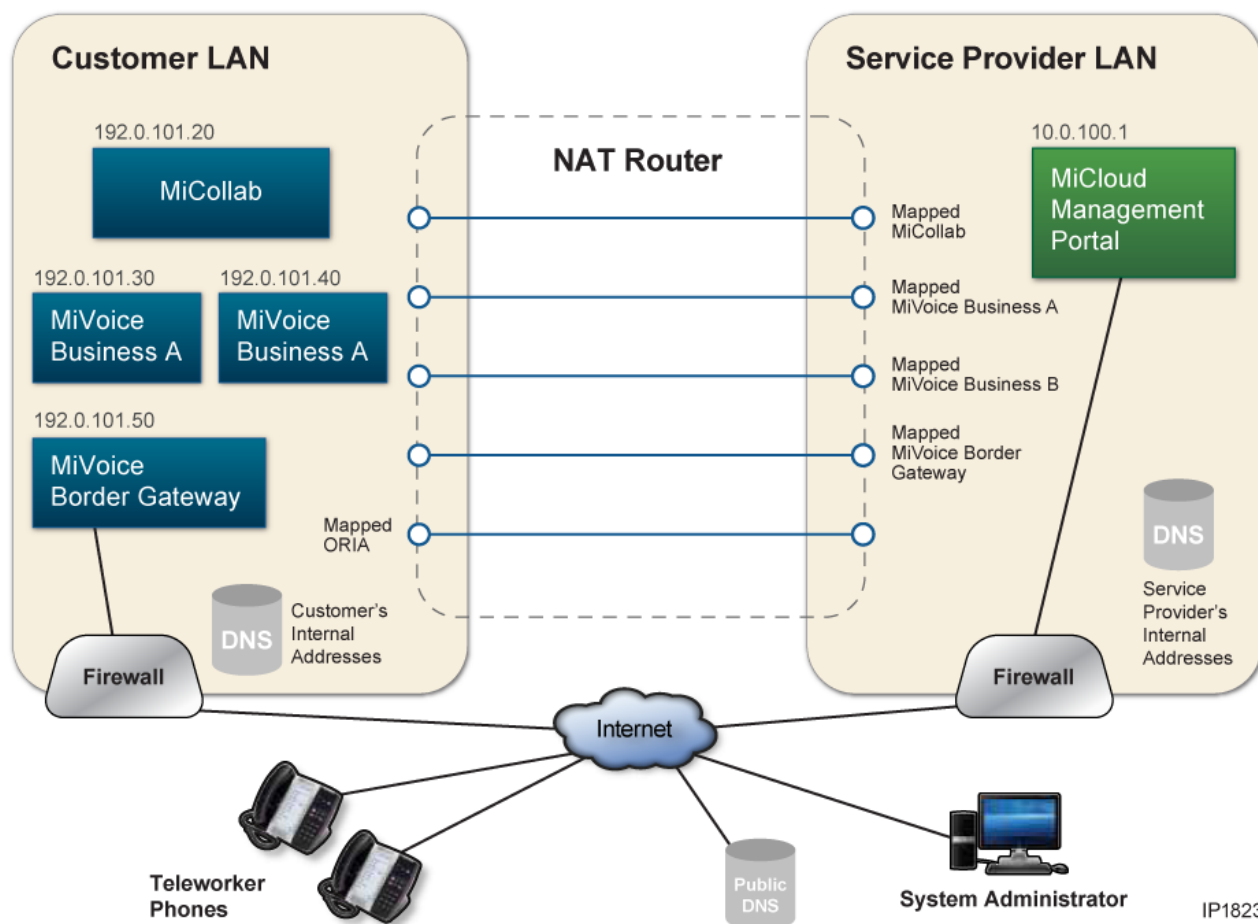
Customer LAN

Service Provider LAN

NAT Router

192.0.101.20
MiCollab

192.0.101.30
MiVoice Business A

192.0.101.40
MiVoice Business A

192.0.101.50
MiVoice Border Gateway

Mapped ORIA

DNS
Customer's Internal Addresses

Firewall

Mapped MiCollab

Mapped MiVoice Business A

Mapped MiVoice Business B

Mapped MiVoice Border Gateway

10.0.100.1
MiCloud Management Portal

DNS
Service Provider's Internal Addresses

Firewall

Internet

Teleworker Phones

Public DNS

System Administrator

IP1823